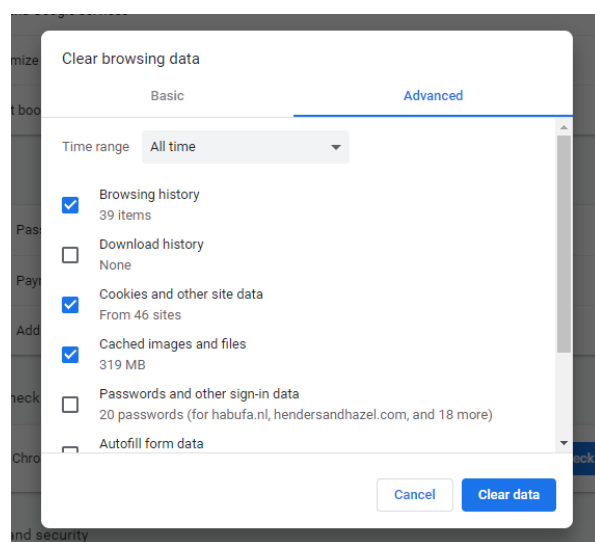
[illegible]
mize
t boo
Pas
Pay
Add
heck
Chro
nd security

Clear browsing data

Basic
Advanced

Time range
All time

Browsing history
39 items

Download history
None

Cookies and other site data
From 46 sites

Cached images and files
319 MB

Passwords and other sign-in data
20 passwords (for habufa.nl, hendersandhazel.com, and 18 more)

Autofill form data

eck

Cancel
Clear data